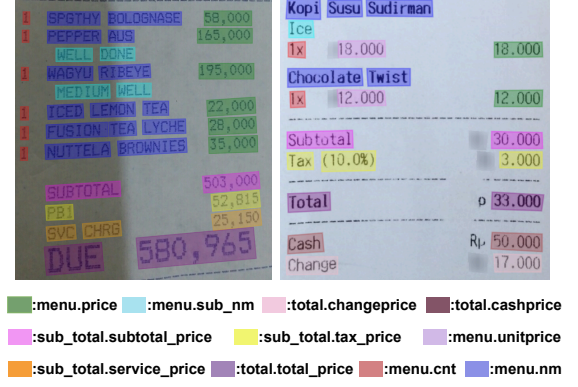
1 SPGTHY BOLOGNASE 58,000
1 PEPPER AUS 165,000
WELL DONE
1 WAGYU RIBEYE 195,000
MEDIUM WELL
1 ICED LEMON TEA 22,000
1 FUSION TEA LYCHE 28,000
1 NUTTELA BROWNIES 35,000

SUBTOTAL 503,000
PB1 52,815
SVC CHRG 25,150
DUE 580,965

Kopi Susu Sudirman
Ice
1x 18.000 18.000

Chocolate Twist
1x 12.000 12.000

Subtotal 30.000
Tax (10.0%) 3.000

Total 33.000

Cash Rp 50.000
Change 17.000

:menu.price :menu.sub_nm :total.changeprice :total.cashprice
:sub_total.subtotal_price :sub_total.tax_price :menu.unitprice
:sub_total.service_price :total.total_price :menu.cnt :menu.nm